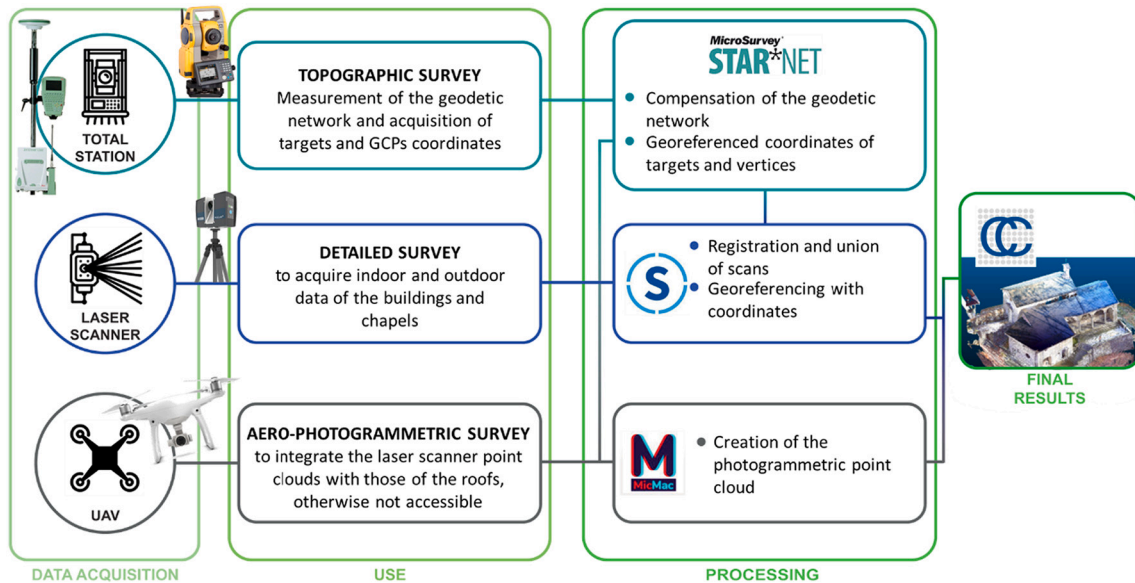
TOTAL STATION

TOPOGRAPHIC SURVEY
Measurement of the geodetic network and acquisition of targets and GCPs coordinates

MicroSurvey
STAR*NET

Compensation of the geodetic network
Georeferenced coordinates of targets and vertices

LASER SCANNER

DETAILED SURVEY
to acquire indoor and outdoor data of the buildings and chapels

S

Registration and union of scans
Georeferencing with coordinates

CC

FINAL RESULTS

UAV

AERO-PHOTOGRAMMETRIC SURVEY
to integrate the laser scanner point clouds with those of the roofs, otherwise not accessible

M
MicMac

Creation of the photogrammetric point cloud

DATA ACQUISITION

USE

PROCESSING